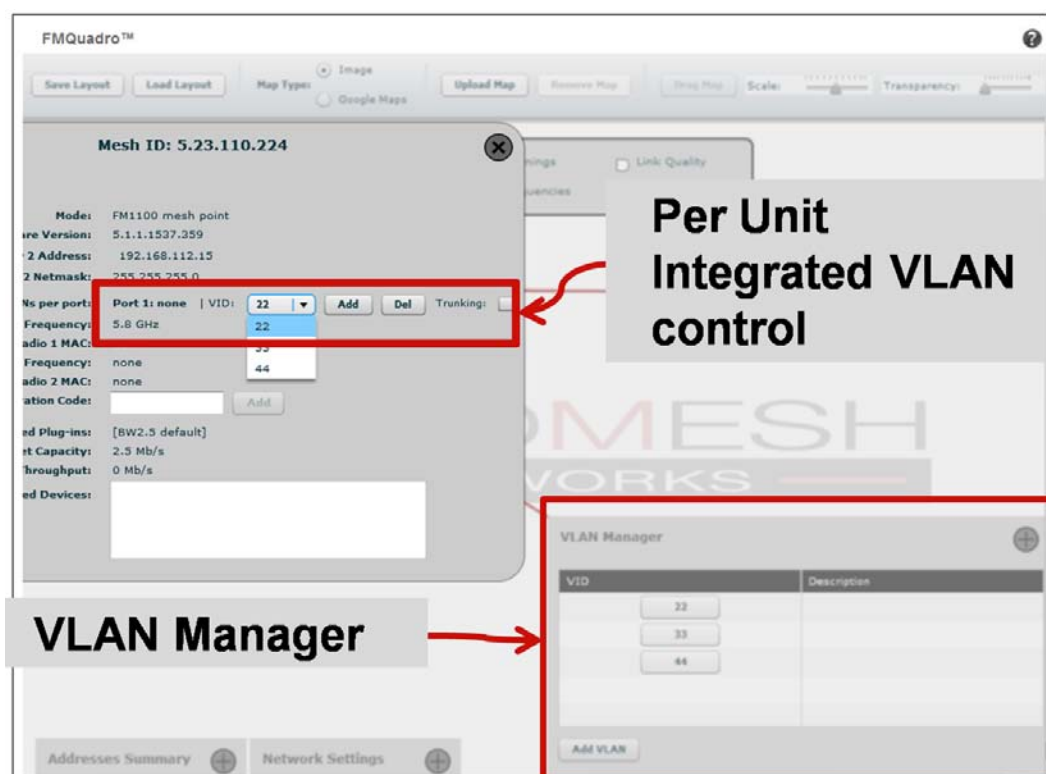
FMQuadro™

?

Save Layout | Load Layout | Map Type: Image | Google Maps | Upload Map | Remove Map | Drag Map | Scale: | Transparency:

Mesh ID: 5.23.110.224

nings | Link Quality | uencies

Mode: FM1100 mesh point
are Version: 5.1.1.1537.359
2 Address: 192.168.112.15
2 Netmask: 255.255.255.0
Ns per port: Port 1: none | VID: 22 | Add | Del | Trunking:
Frequency: 5.8 GHz
adio 1 MAC:
Frequency: none
adio 2 MAC: none
ation Code: Add
ed Plug-ins: [BW2.5 default]
et Capacity: 2.5 Mb/s
Throughput: 0 Mb/s
ed Devices:

22
33
44

Per Unit Integrated VLAN control

MESH
WORKS

VLAN Manager

| VID | Description |
|---|---|
| 22 | |
| 33 | |
| 44 | |

Add VLAN

VLAN Manager

Addresses Summary | Network Settings